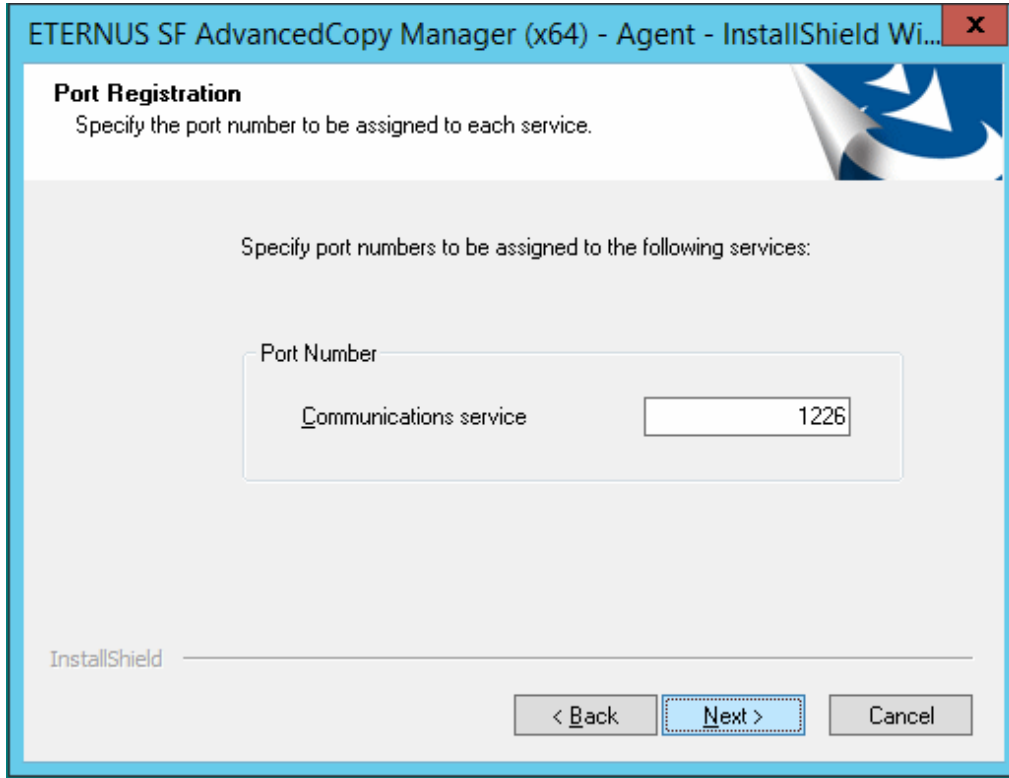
ETERNUS SF AdvancedCopy Manager (x64) - Agent - InstallShield Wi...

x

Port Registration

Specify the port number to be assigned to each service.

Specify port numbers to be assigned to the following services:

Port Number

Communications service

1226

InstallShield

< Back

Next >

Cancel